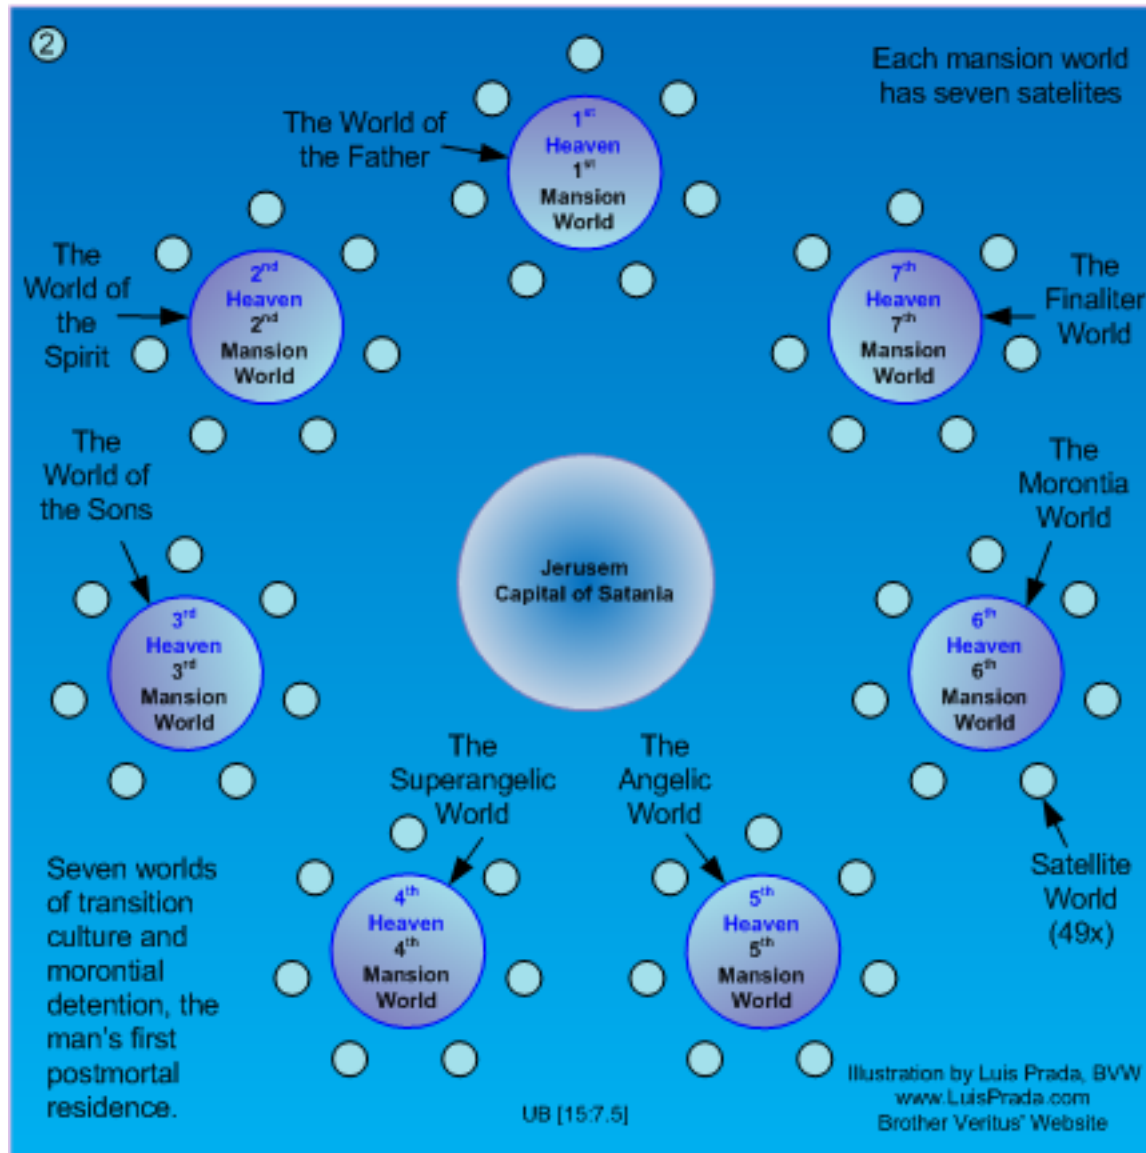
②

Each mansion world has seven satelites

The World of the Father

1$^{st}$ Heaven 1$^{st}$ Mansion World

The World of the Spirit

2$^{nd}$ Heaven 2$^{nd}$ Mansion World

7$^{th}$ Heaven 7$^{th}$ Mansion World

The Finaliter World

The World of the Sons

3$^{rd}$ Heaven 3$^{rd}$ Mansion World

Jerusem Capital of Satania

The Morontia World

6$^{th}$ Heaven 6$^{th}$ Mansion World

The Superangelic World

The Angelic World

4$^{th}$ Heaven 4$^{th}$ Mansion World

5$^{th}$ Heaven 5$^{th}$ Mansion World

Satellite World (49x)

Seven worlds of transition culture and morontial detention, the man's first postmortal residence.

UB [15:7.5]

Illustration by Luis Prada, BVW
www.LuisPrada.com
Brother Veritus' Website